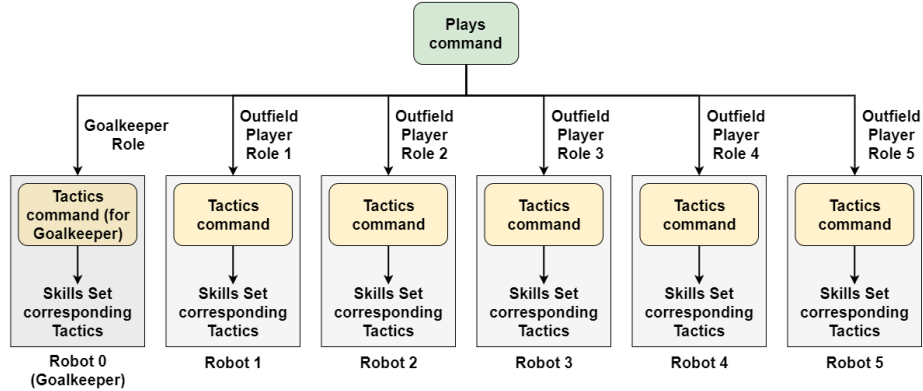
Plays command

Goalkeeper Role

Outfield Player Role 1

Outfield Player Role 2

Outfield Player Role 3

Outfield Player Role 4

Outfield Player Role 5

Tactics command (for Goalkeeper)

Skills Set corresponding Tactics

Robot 0 (Goalkeeper)

Tactics command

Skills Set corresponding Tactics

Robot 1

Tactics command

Skills Set corresponding Tactics

Robot 2

Tactics command

Skills Set corresponding Tactics

Robot 3

Tactics command

Skills Set corresponding Tactics

Robot 4

Tactics command

Skills Set corresponding Tactics

Robot 5